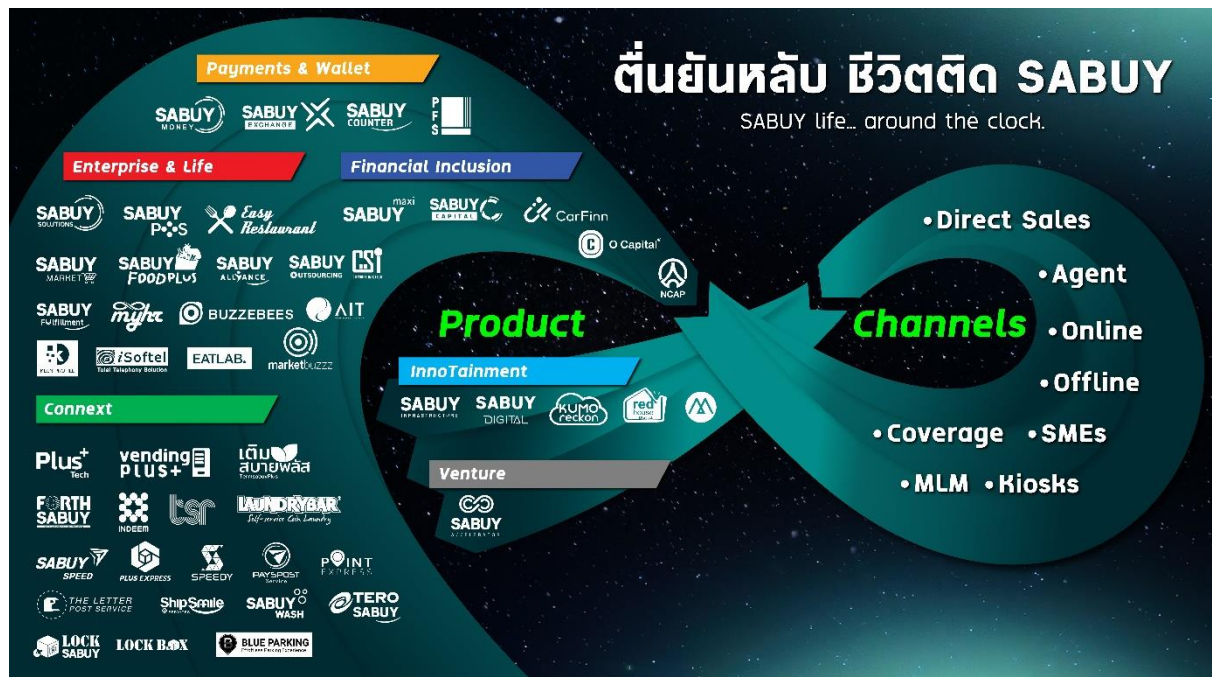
ตื่นยันหลับ ชีวิตติด SABUY
SABUY life... around the clock.

Payments & Wallet
SABUY MONEY
SABUY EXCHANGE
SABUY COUNTER
PFS

Enterprise & Life
SABUY SOLUTIONS
SABUY POS
Easy Restaurant
SABUY MARKET
SABUY FOODPLUS
SABUY ALLIANCE
SABUY OUTSOURCING
CSI
SABUY FULFILLMENT
myhr
BUZZEBEES
AIT
PLUS MOBILE
iSoftel Total Telephony Solution
EATLAB.
marketbuzzz

Financial Inclusion
SABUY maxi
SABUY CAPITAL
CarFinn
O Capital
NCAP

Connext
Plus Tech
vending plus+
เติมสบายพลัส
FORTH SABUY
INDEEM
tsr
LAUNDRYBAR Self-service Coin Laundry
SABUY SPEED
PLUS EXPRESS
SPEEDY
PAYSPOST
POINT EXPRESS
THE LETTER POST SERVICE
ShipSmile
SABUY WASH
TERO SABUY
LOCK SABUY
LOCK BOX
BLUE PARKING

Product

InnoTainment
SABUY INFRASTRUCTURE
SABUY DIGITAL
KUMO reckon
red house

Venture
SABUY ACCELERATOR

Channels
• Direct Sales
• Agent
• Online
• Offline
• Coverage
• SMEs
• MLM
• Kiosks